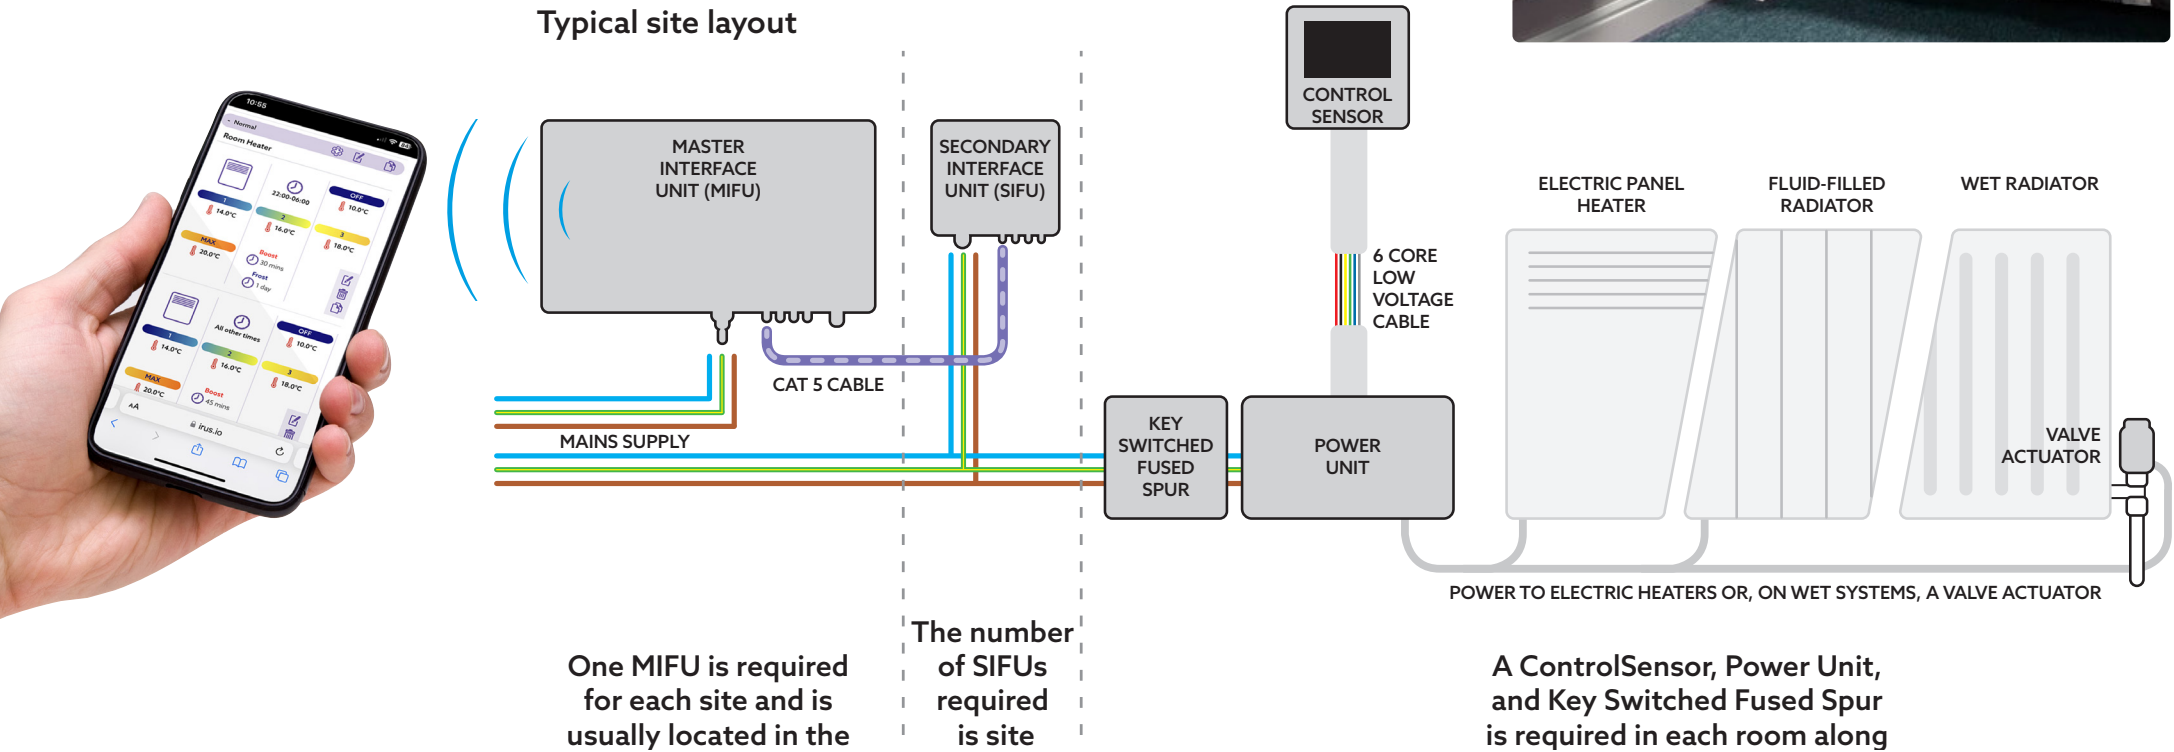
Typical site layout

10:55
Normal
Room Heater
22:00-06:00
OFF
10.0°C
14.0°C
16.0°C
18.0°C
MAX
20.0°C
Boost
30 mins
Frost
1 day
All other times
OFF
10.0°C
14.0°C
16.0°C
18.0°C
MAX
20.0°C
Boost
45 mins
AA
irus.io

MASTER INTERFACE UNIT (MIFU)

SECONDARY INTERFACE UNIT (SIFU)

CAT 5 CABLE

MAINS SUPPLY

CONTROL SENSOR

6 CORE LOW VOLTAGE CABLE

KEY SWITCHED FUSED SPUR

POWER UNIT

ELECTRIC PANEL HEATER

FLUID-FILLED RADIATOR

WET RADIATOR

VALVE ACTUATOR

POWER TO ELECTRIC HEATERS OR, ON WET SYSTEMS, A VALVE ACTUATOR

One MIFU is required for each site and is usually located in the

The number of SIFUs required is site

A ControlSensor, Power Unit, and Key Switched Fused Spur is required in each room along